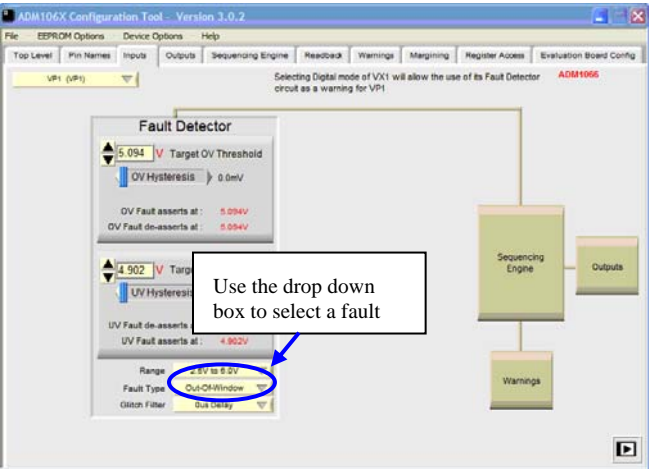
ADM106X Configuration Tool - Version 3.0.2

File EEPROM Options Device Options Help

Top Level Pin Names Inputs Outputs Sequencing Engine Readback Warnings Margining Register Access Evaluation Board Config

VP1 (VP1)

Selecting Digital mode of VX1 will allow the use of its Fault Detector circuit as a warning for VP1

ADM1066

Fault Detector

5.094 V Target OV Threshold

OV Hysteresis 0.0mV

OV Fault asserts at : 5.094V

OV Fault de-asserts at : 5.094V

4.902 V Targ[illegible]

UV Hysteresis

UV Fault de-asserts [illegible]

UV Fault asserts at : 4.902V

Use the drop down box to select a fault

Range 2.5V to 6.0V

Fault Type Out-Of-Window

Glitch Filter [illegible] Delay

Sequencing Engine

Outputs

Warnings